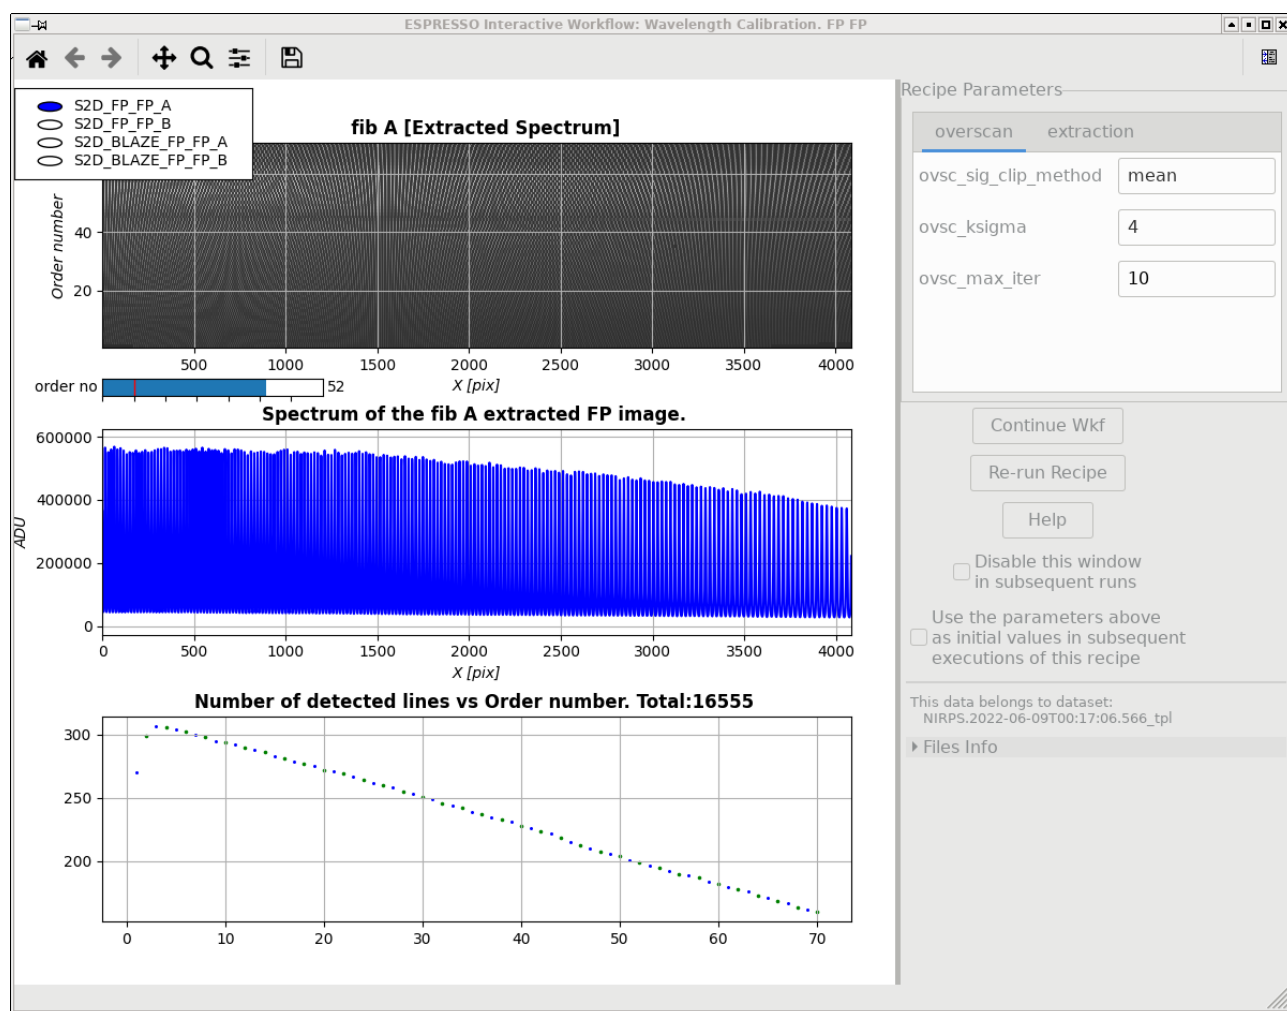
ESPRESSO Interactive Workflow: Wavelength Calibration. FP FP

S2D_FP_FP_A
S2D_FP_FP_B
S2D_BLAZE_FP_FP_A
S2D_BLAZE_FP_FP_B

fib A [Extracted Spectrum]

Order number
40
20
500 1000 1500 2000 2500 3000 3500 4000
X [pix]

order no 52

Spectrum of the fib A extracted FP image.

ADU
600000
400000
200000
0
0 500 1000 1500 2000 2500 3000 3500 4000
X [pix]

Number of detected lines vs Order number. Total:16555

300
250
200
0 10 20 30 40 50 60 70

Recipe Parameters

overscan extraction

ovsc_sig_clip_method mean
ovsc_ksigma 4
ovsc_max_iter 10

Continue Wkf
Re-run Recipe
Help

Disable this window in subsequent runs

Use the parameters above as initial values in subsequent executions of this recipe

This data belongs to dataset:
NIRPS.2022-06-09T00:17:06.566_tpl

Files Info